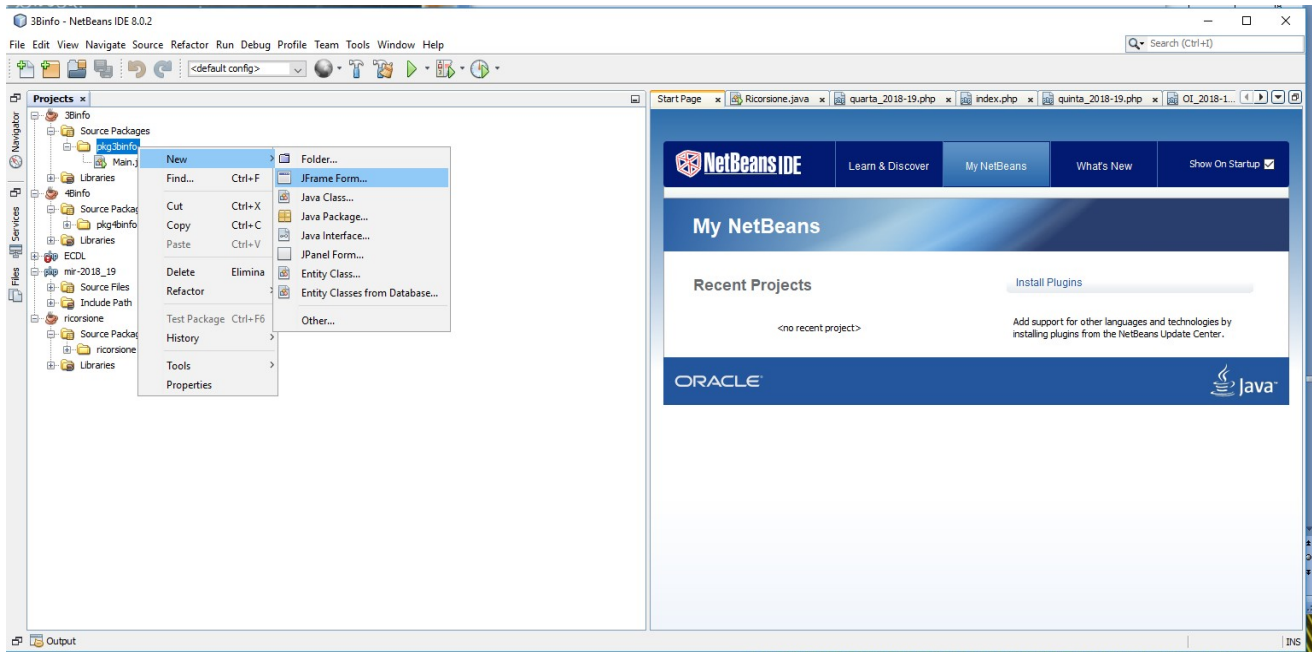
3Binfo - NetBeans IDE 8.0.2

File Edit View Navigate Source Refactor Run Debug Profile Team Tools Window Help

Search (Ctrl+I)

<default config>

Projects ×

Navigator Services Files

3Binfo
Source Packages
pkg3binfo
Main.j
Libraries
4Binfo
Source Packag
pkg4binfo
Libraries
ECDL
mir-2018_19
Source Files
Include Path
ricorsione
Source Packag
ricorsione
Libraries

New
Find... Ctrl+F
Cut Ctrl+X
Copy Ctrl+C
Paste Ctrl+V
Delete Elimina
Refactor
Test Package Ctrl+F6
History
Tools
Properties

Folder...
JFrame Form...
Java Class...
Java Package...
Java Interface...
JPanel Form...
Entity Class...
Entity Classes from Database...
Other...

Start Page × Ricorsione.java × quarta_2018-19.php × index.php × quinta_2018-19.php × OI_2018-1...

NetBeans IDE
Learn & Discover
My NetBeans
What's New
Show On Startup

My NetBeans

Recent Projects
<no recent project>

Install Plugins
Add support for other languages and technologies by installing plugins from the NetBeans Update Center.

ORACLE
Java

Output

INS